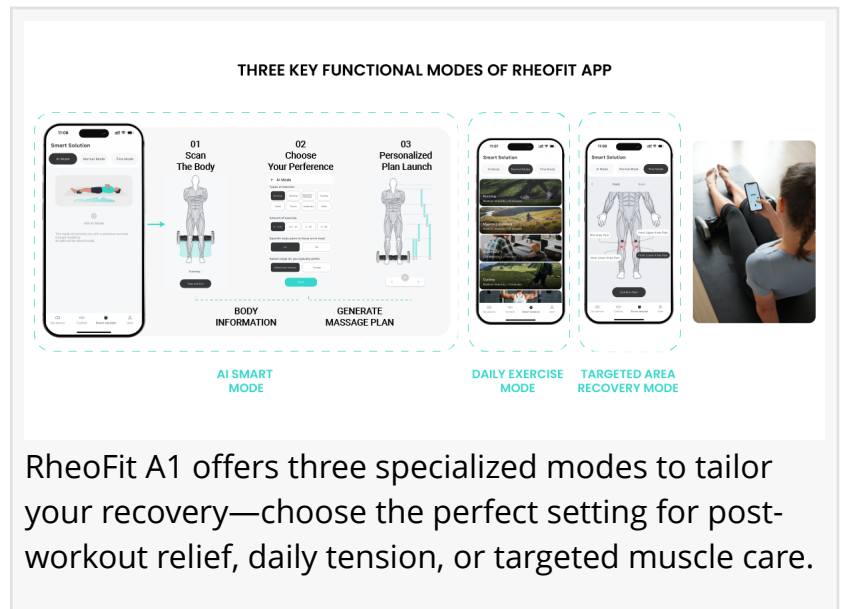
THREE KEY FUNCTIONAL MODES OF RHEOFIT APP

Smart Solution

01
Scan
The Body

02
Choose
Your Perference

03
Personalized
Plan Launch

BODY
INFORMATION

GENERATE
MASSAGE PLAN

AI SMART
MODE

Smart Solution

DAILY EXERCISE
MODE

Smart Solution

TARGETED AREA
RECOVERY MODE

RheoFit A1 offers three specialized modes to tailor your recovery—choose the perfect setting for post-workout relief, daily tension, or targeted muscle care.